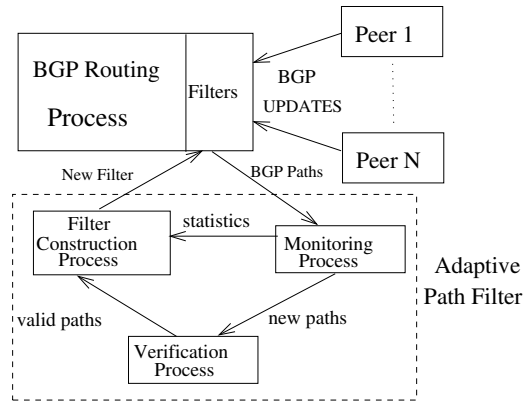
BGP Routing Process

Filters

Peer 1

BGP UPDATES

Peer N

New Filter

BGP Paths

Filter Construction Process

statistics

Monitoring Process

Adaptive Path Filter

valid paths

new paths

Verification Process